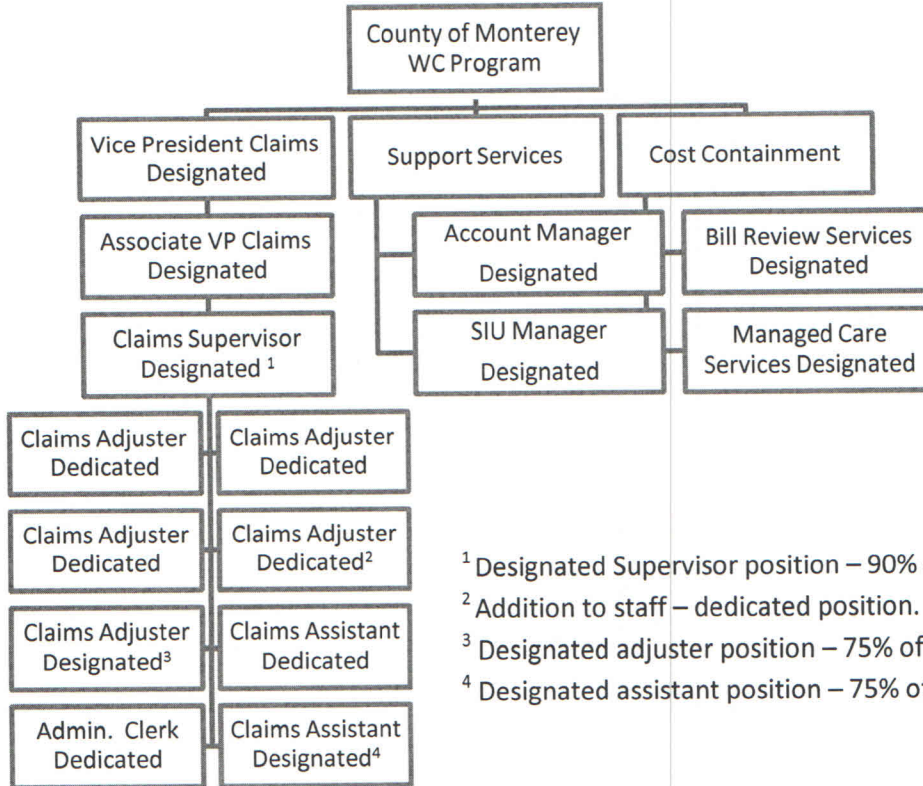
County of Monterey WC Program

Vice President Claims Designated

Support Services

Cost Containment

Associate VP Claims Designated

Account Manager Designated

Bill Review Services Designated

Claims Supervisor Designated $^1$

SIU Manager Designated

Managed Care Services Designated

Claims Adjuster Dedicated

Claims Adjuster Dedicated

Claims Adjuster Dedicated

Claims Adjuster Dedicated$^2$

Claims Adjuster Designated$^3$

Claims Assistant Dedicated

Admin. Clerk Dedicated

Claims Assistant Designated$^4$

$^1$ Designated Supervisor position – 90%

$^2$ Addition to staff – dedicated position.

$^3$ Designated adjuster position – 75% of

$^4$ Designated assistant position – 75% o